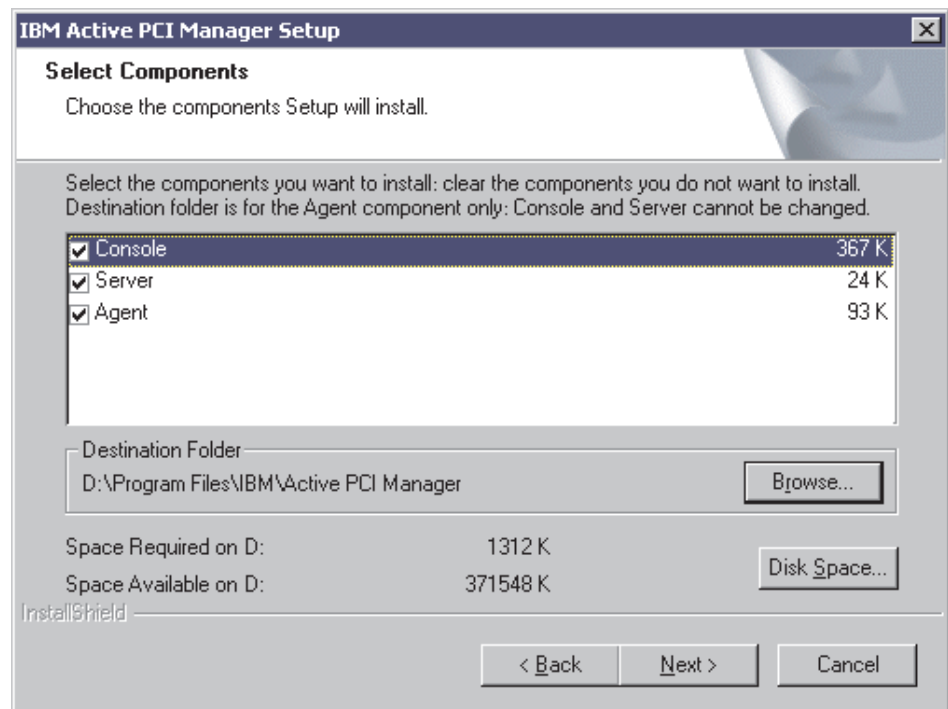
IBM Active PCI Manager Setup

Select Components

Choose the components Setup will install.

Select the components you want to install: clear the components you do not want to install. Destination folder is for the Agent component only: Console and Server cannot be changed.

Console 367 K
Server 24 K
Agent 93 K

Destination Folder

D:\Program Files\IBM\Active PCI Manager

Browse...

Space Required on D: 1312 K

Space Available on D: 371548 K

Disk Space...

InstallShield

< Back

Next >

Cancel